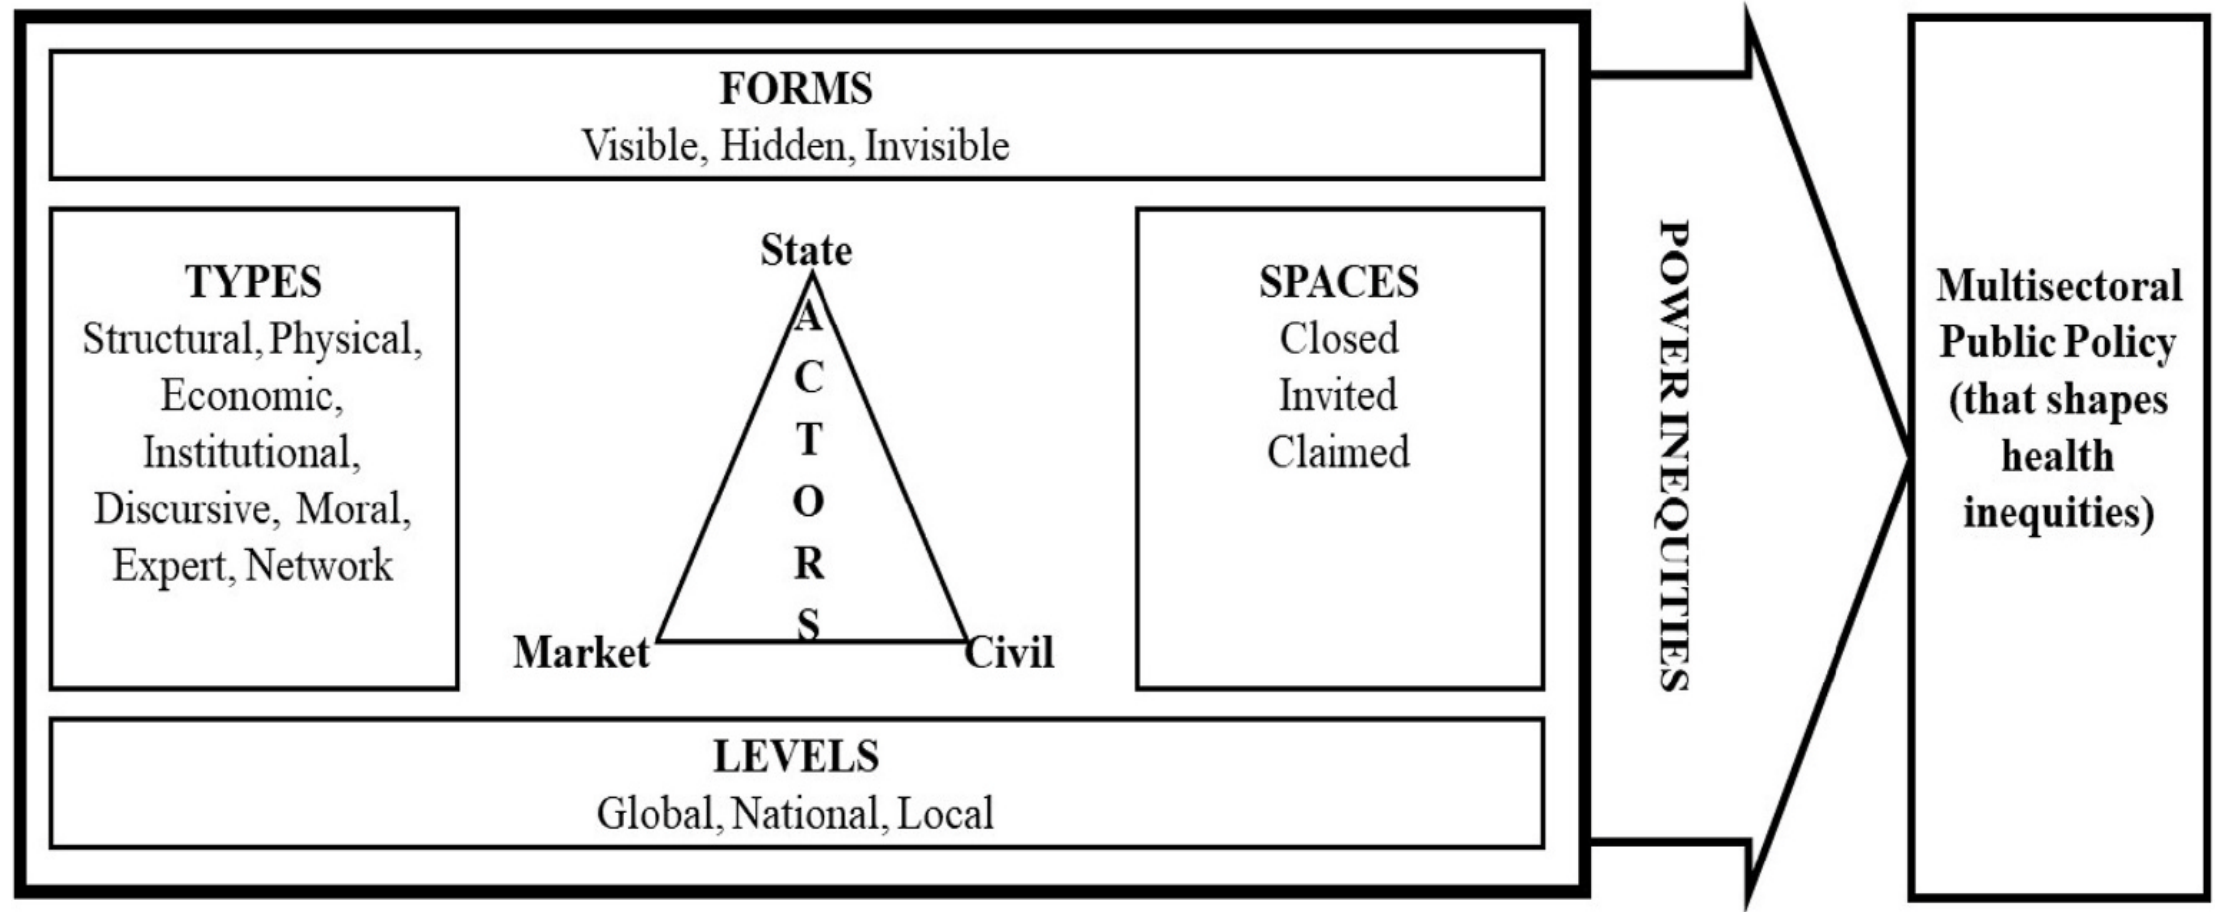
FORMS
Visible, Hidden, Invisible

TYPES
Structural, Physical, Economic, Institutional, Discursive, Moral, Expert, Network

State
A
C
T
O
R
S
Market
Civil

SPACES
Closed
Invited
Claimed

LEVELS
Global, National, Local

POWER INEQUITIES

Multisectoral Public Policy (that shapes health inequities)